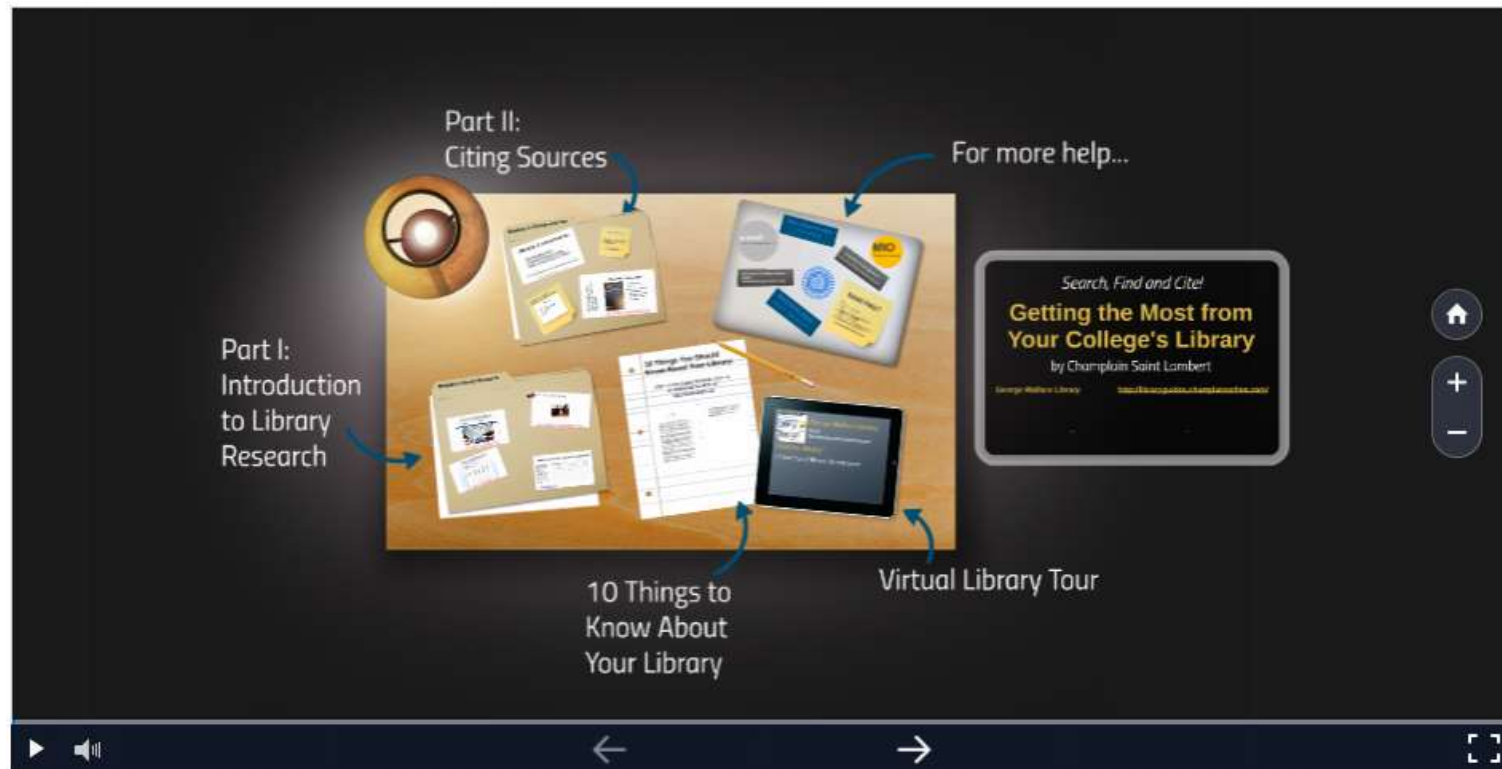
Part II:
Citing Sources

For more help...

Part I:
Introduction to Library Research

10 Things to Know About Your Library

Virtual Library Tour

Search, Find and Cite!

Getting the Most from Your College's Library

by Champlain Saint Lambert

George Wallace Library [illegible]

10 Things You Should Know About Your Library

+

−